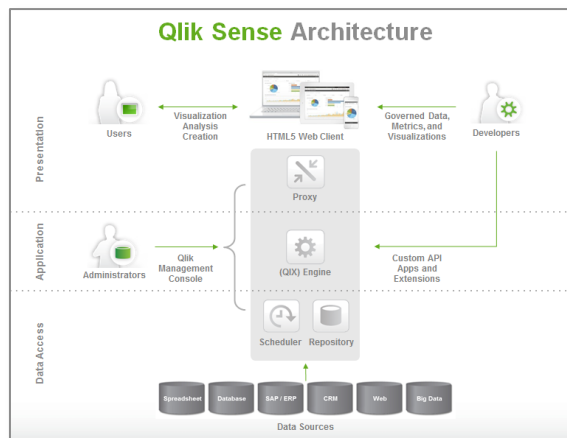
Qlik Sense Architecture

Presentation

Users

Visualization Analysis Creation

HTML5 Web Client

Governed Data, Metrics, and Visualizations

Developers

Proxy

Application

Administrators

Qlik Management Console

(QIX) Engine

Custom API Apps and Extensions

Data Access

Scheduler

Repository

Spreadsheet

Database

SAP / ERP

CRM

Web

Big Data

Data Sources